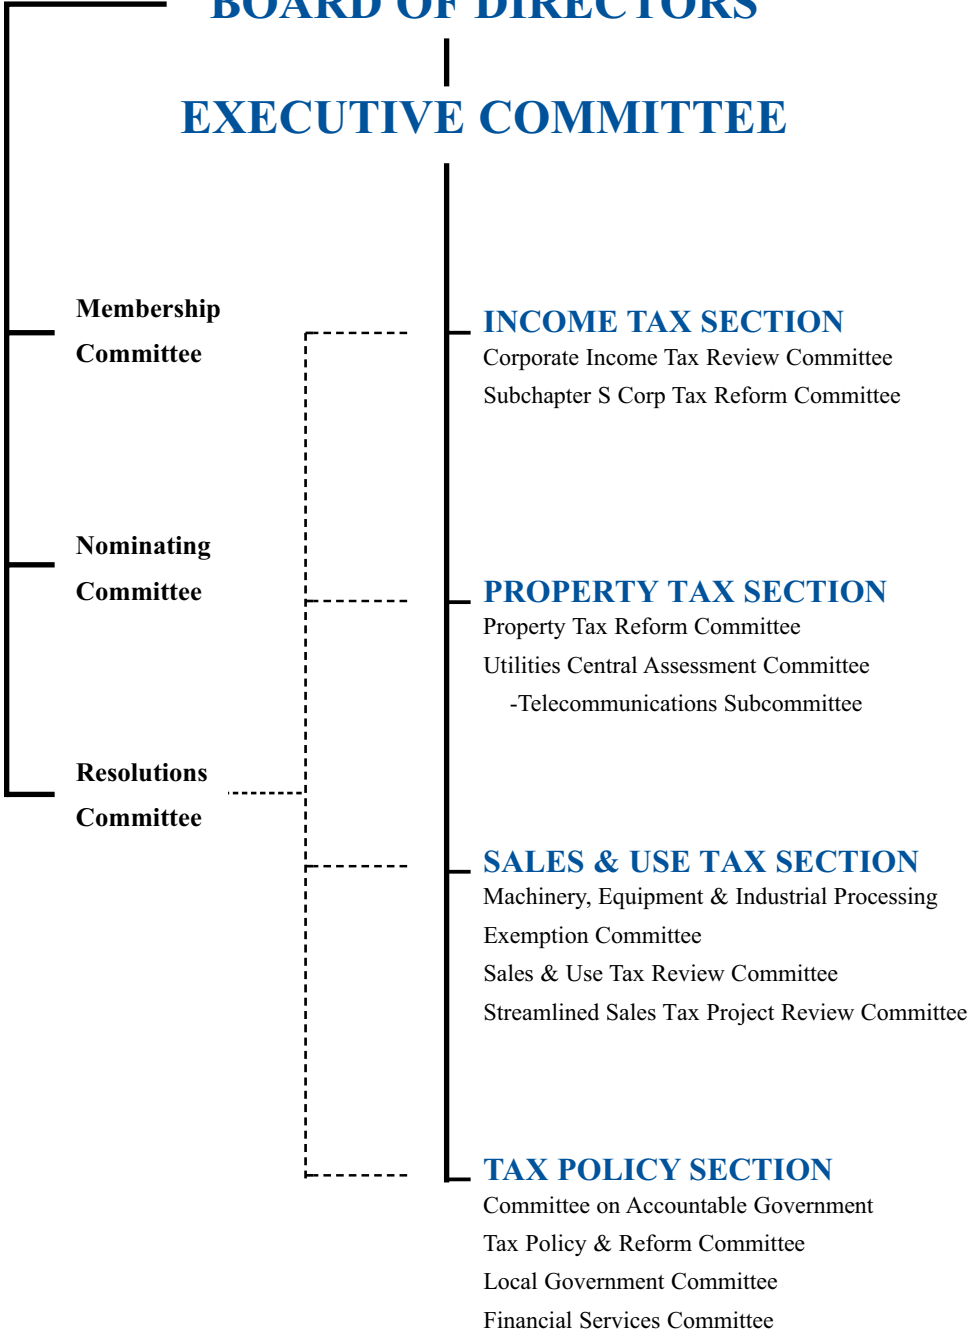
BOARD OF DIRECTORS

EXECUTIVE COMMITTEE

Membership Committee

Nominating Committee

Resolutions Committee

INCOME TAX SECTION
Corporate Income Tax Review Committee
Subchapter S Corp Tax Reform Committee

PROPERTY TAX SECTION
Property Tax Reform Committee
Utilities Central Assessment Committee
-Telecommunications Subcommittee

SALES & USE TAX SECTION
Machinery, Equipment & Industrial Processing Exemption Committee
Sales & Use Tax Review Committee
Streamlined Sales Tax Project Review Committee

TAX POLICY SECTION
Committee on Accountable Government
Tax Policy & Reform Committee
Local Government Committee
Financial Services Committee